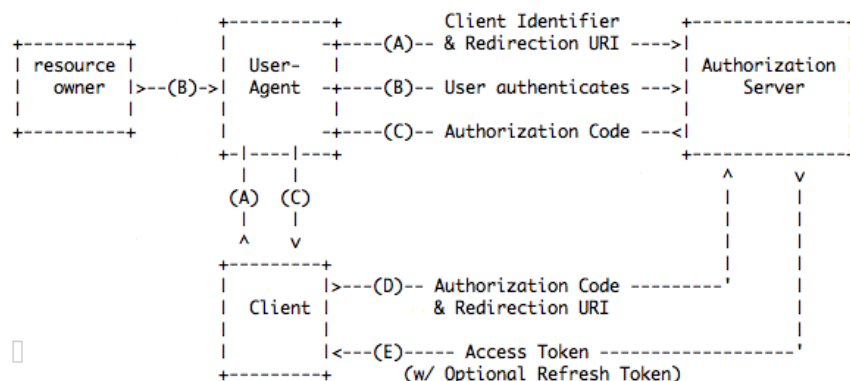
resource owner

(B)

User-Agent

(A) Client Identifier & Redirection URI

(B) User authenticates

(C) Authorization Code

Authorization Server

(A)

(C)

Client

(D) Authorization Code & Redirection URI

(E) Access Token (w/ Optional Refresh Token)